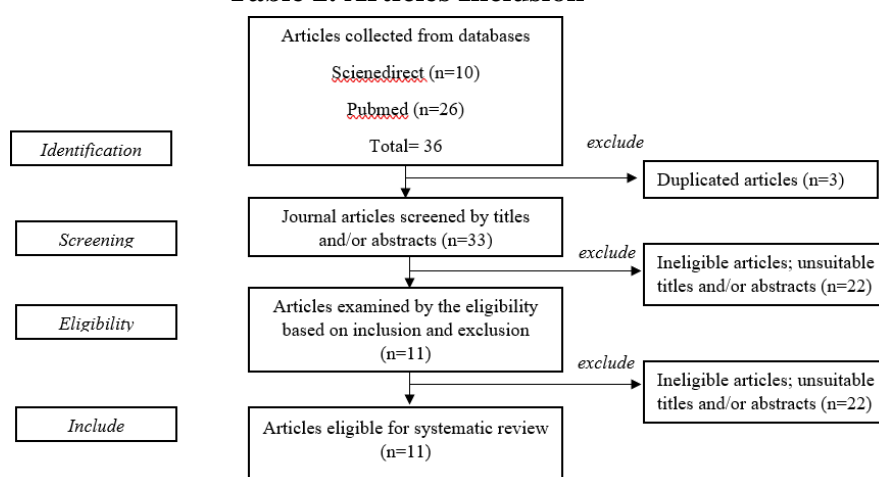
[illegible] 2. Articles Inclusion

Articles collected from databases

Scienedirect (n=10)

Pubmed (n=26)

Total= 36

Identification

exclude

Duplicated articles (n=3)

Journal articles screened by titles and/or abstracts (n=33)

Screening

exclude

Ineligible articles; unsuitable titles and/or abstracts (n=22)

Articles examined by the eligibility based on inclusion and exclusion (n=11)

Eligibility

exclude

Ineligible articles; unsuitable titles and/or abstracts (n=22)

Include

Articles eligible for systematic review (n=11)